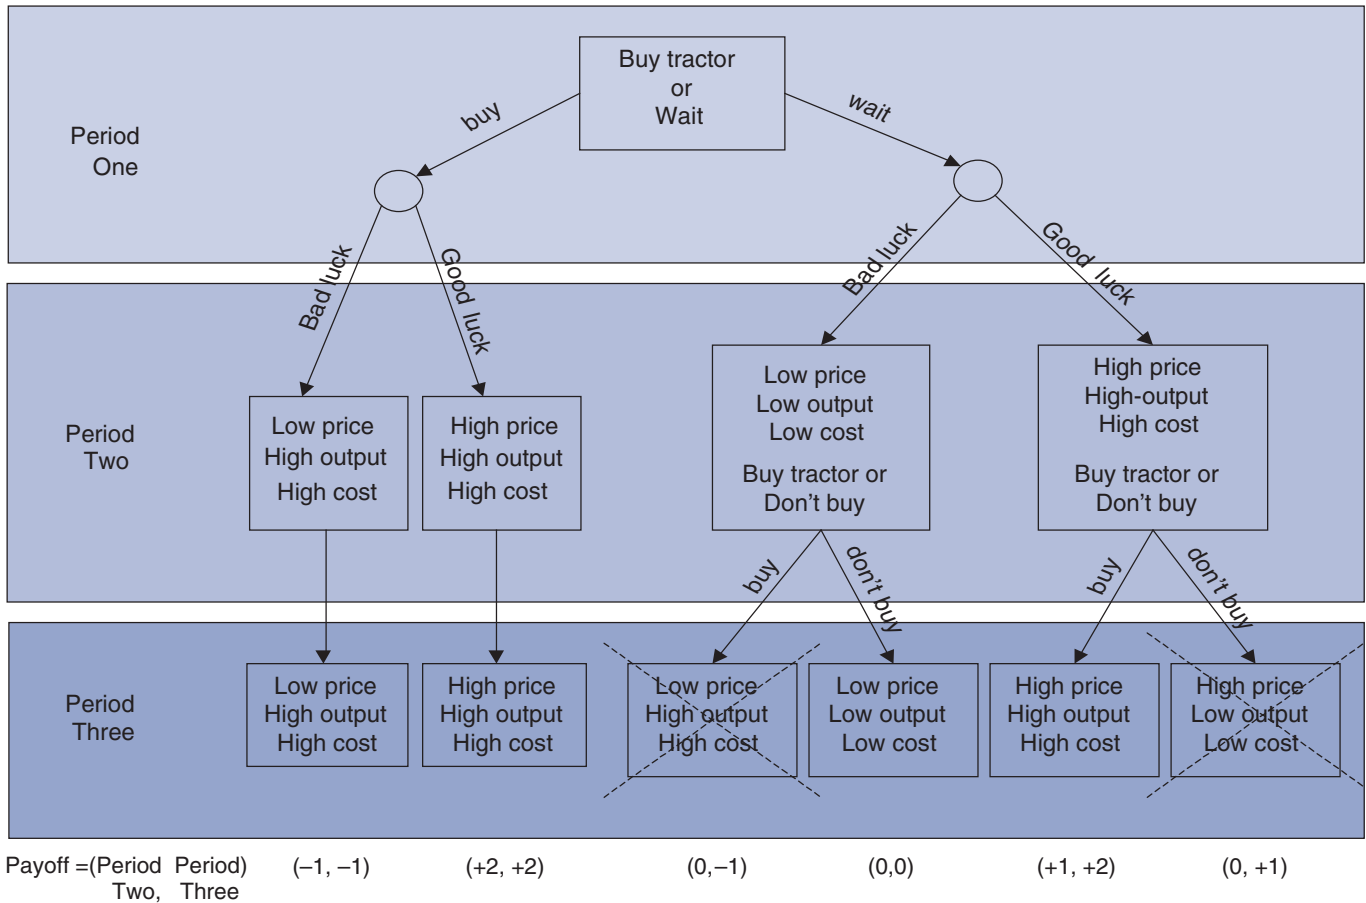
Buy tractor or Wait

buy

wait

Period One

Bad luck

Good luck

Bad luck

Good luck

Period Two

Low price
High output
High cost

High price
High output
High cost

Low price
Low output
Low cost

Buy tractor or
Don't buy

High price
High-output
High cost

Buy tractor or
Don't buy

buy

don't buy

buy

don't buy

Period Three

Low price
High output
High cost

High price
High output
High cost

Low price
High output
High cost

Low price
Low output
Low cost

High price
High output
High cost

High price
Low output
Low cost

Payoff =(Period Period)
Two, Three

(–1, –1)

(+2, +2)

(0, –1)

(0,0)

(+1, +2)

(0, +1)